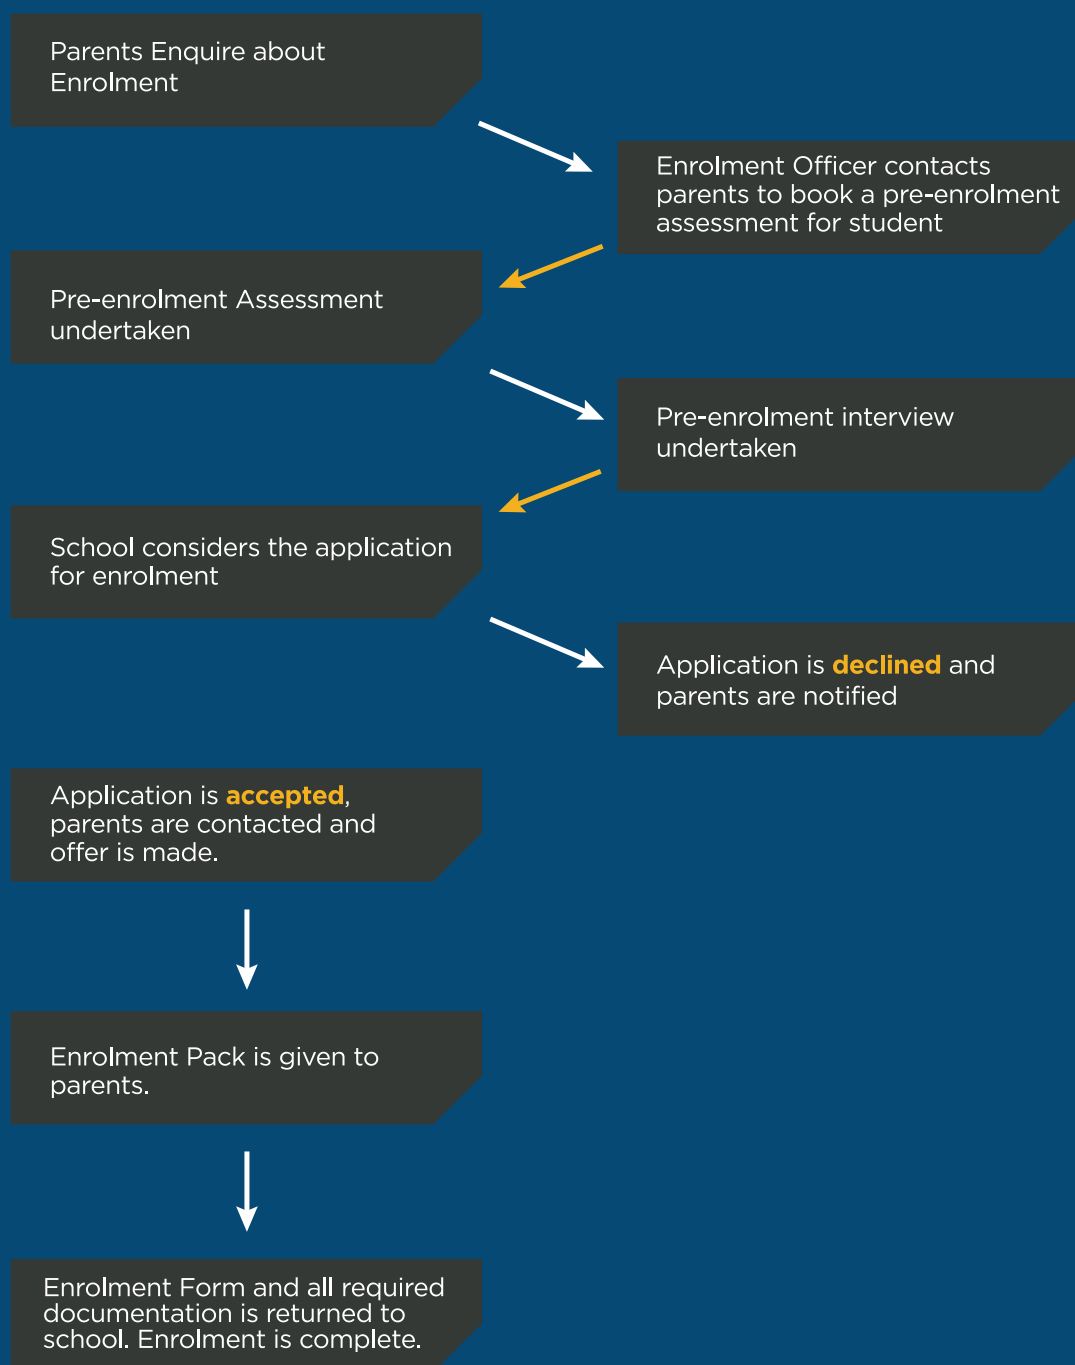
Parents Enquire about Enrolment

Enrolment Officer contacts parents to book a pre-enrolment assessment for student

Pre-enrolment Assessment undertaken

Pre-enrolment interview undertaken

School considers the application for enrolment

Application is declined and parents are notified

Application is accepted, parents are contacted and offer is made.

Enrolment Pack is given to parents.

Enrolment Form and all required documentation is returned to school. Enrolment is complete.